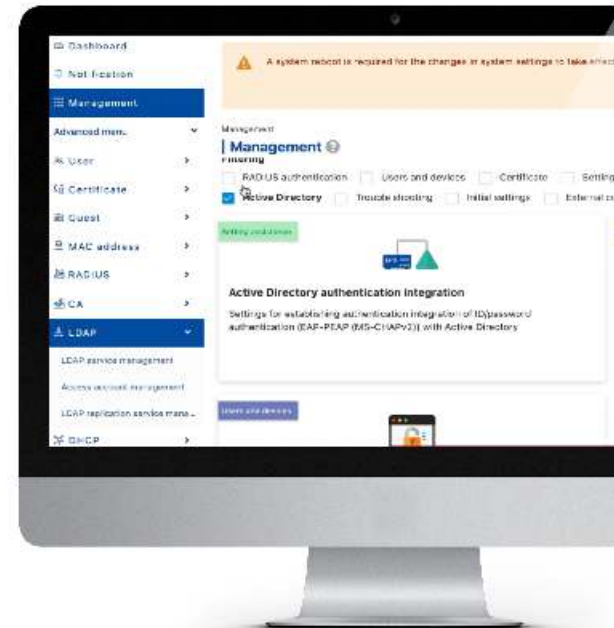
Dashboard
Notification
Management
Advanced men.
User
Certificate
Guest
MAC address
RADIUS
CA
LDAP
LDAP service management
Access account management
LDAP replication service mana...
DHCP

A system reboot is required for the changes in system settings to take effec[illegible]

Management
Management
Filtering
RADIUS authentication
Users and devices
Certificate
Setting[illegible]
Active Directory
Trouble shooting
Initial settings
External c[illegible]

Setting conditions
Active Directory authentication integration
Settings for establishing authentication integration of ID/password authentication (EAP-PEAP (MS-CHAPv2)) with Active Directory

Users and devices